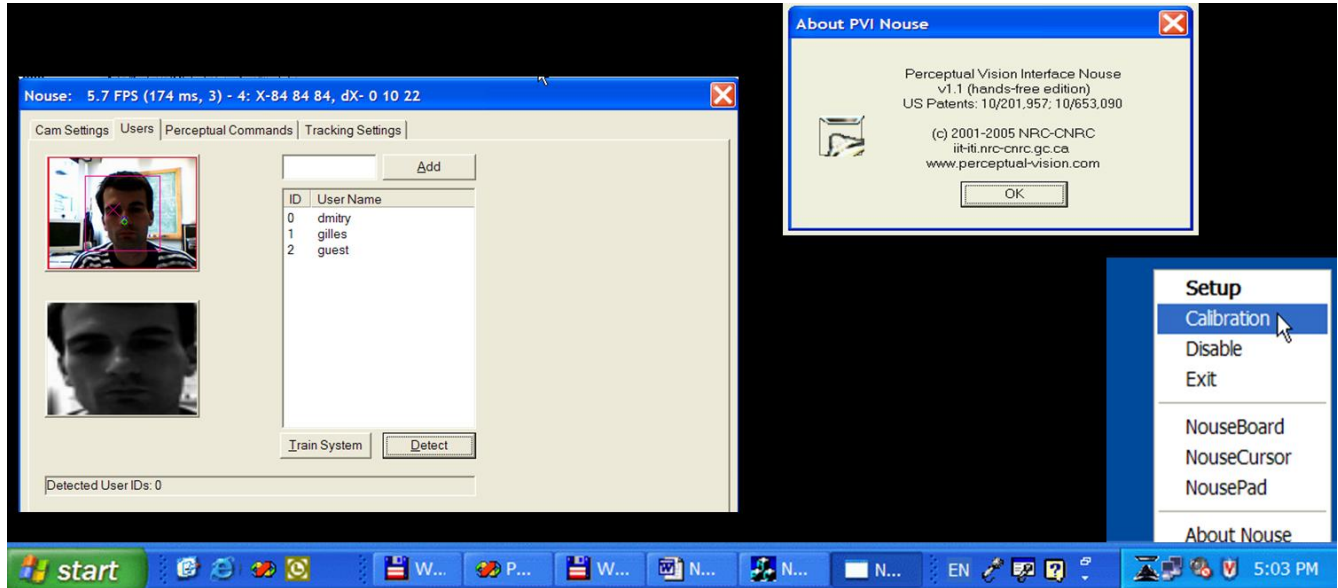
Nouse: 5.7 FPS (174 ms, 3) - 4: X-84 84 84, dX- 0 10 22

Cam Settings | Users | Perceptual Commands | Tracking Settings

Add

| ID | User Name |
|---|---|
| 0 | dmitry |
| 1 | gilles |
| 2 | guest |

Train System
Detect

Detected User IDs: 0

About PVI Nouse

Perceptual Vision Interface Nouse
v1.1 (hands-free edition)
US Patents: 10/201,957; 10/653,090

(c) 2001-2005 NRC-CNRC
iit-iti.nrc-cnrc.gc.ca
www.perceptual-vision.com

OK

Setup
Calibration
Disable
Exit
NouseBoard
NouseCursor
NousePad
About Nouse

start
W...
P...
W...
N...
N...
N...
EN
5:03 PM